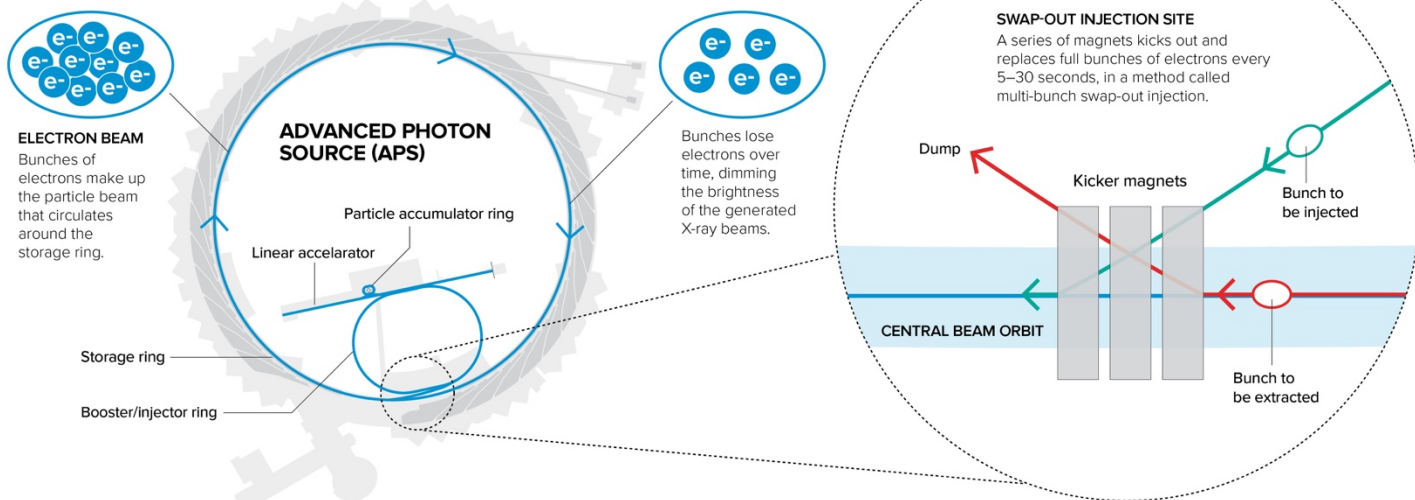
e- e- e- e- e- e- e- e- e- e- e-

ELECTRON BEAM
Bunches of electrons make up the particle beam that circulates around the storage ring.

ADVANCED PHOTON SOURCE (APS)

Particle accumulator ring

Linear accelarator

Storage ring

Booster/injector ring

e- e- e- e- e-

Bunches lose electrons over time, dimming the brightness of the generated X-ray beams.

SWAP-OUT INJECTION SITE
A series of magnets kicks out and replaces full bunches of electrons every 5–30 seconds, in a method called multi-bunch swap-out injection.

Dump

Kicker magnets

Bunch to be injected

CENTRAL BEAM ORBIT

Bunch to be extracted